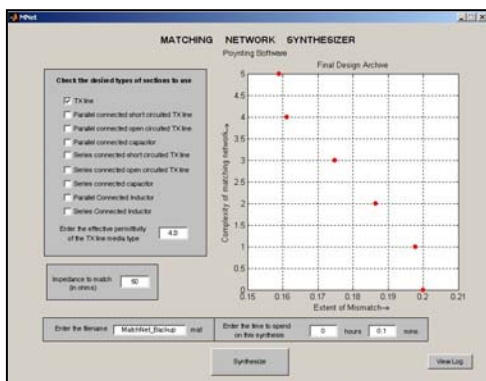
MNet

MATCHING NETWORK SYNTHESIZER

Poynting Software

Check the desired types of sections to use

TX line

Parallel connected short circuited TX line

Parallel connected open circuited TX line

Parallel connected capacitor

Series connected short circuited TX line

Series connected open circuited TX line

Series connected capacitor

Parallel Connected Inductor

Series Connected Inductor

Enter the effective permittivity of the TX line media type 4.0

Impedance to match (in ohms) 50

Final Design Archive

Complexity of matching network→

5
4.5
4
3.5
3
2.5
2
1.5
1
0.5
0

0.15 0.16 0.17 0.18 0.19 0.2 0.21

Extent of Mismatch→

Enter the filename MatchNet_Backup .mat

Enter the time to spend on this synthesis 0 hours 0.1 mins

Synthesize

View Log